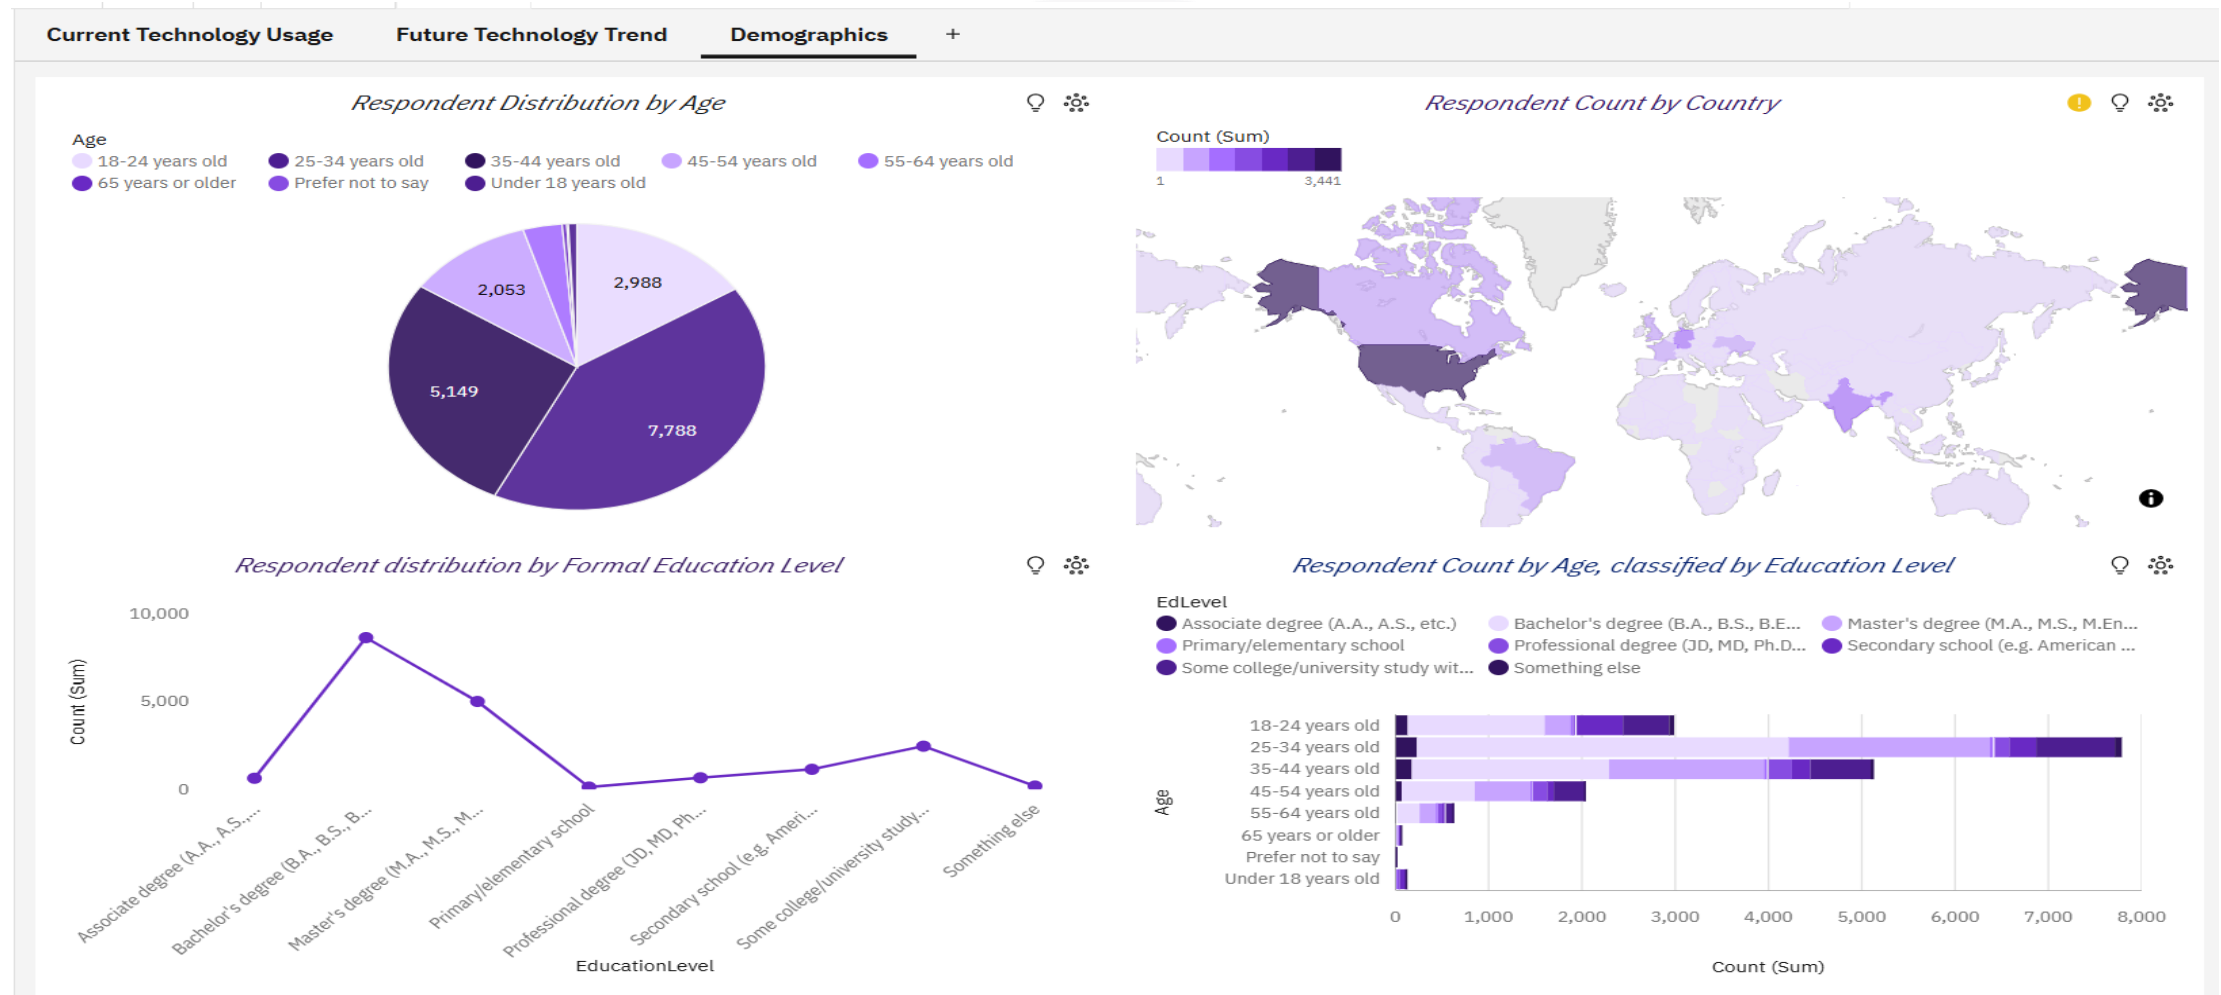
Current Technology Usage   Future Technology Trend   Demographics   +

Respondent Distribution by Age

Age
18-24 years old   25-34 years old   35-44 years old   45-54 years old   55-64 years old
65 years or older   Prefer not to say   Under 18 years old

2,988
2,053
5,149
7,788

Respondent Count by Country

Count (Sum)
1   3,441

Respondent distribution by Formal Education Level

10,000
5,000
0
Count (Sum)

Associate degree (A.A., A.S....
Bachelor's degree (B.A., B.S., B...
Master's degree (M.A., M.S., M...
Primary/elementary school
Professional degree (JD, MD, Ph...
Secondary school (e.g. Ameri...
Some college/university study...
Something else

EducationLevel

Respondent Count by Age, classified by Education Level

EdLevel
Associate degree (A.A., A.S., etc.)   Bachelor's degree (B.A., B.S., B.E...   Master's degree (M.A., M.S., M.En...
Primary/elementary school   Professional degree (JD, MD, Ph.D...   Secondary school (e.g. American ...
Some college/university study wit...   Something else

Age
18-24 years old
25-34 years old
35-44 years old
45-54 years old
55-64 years old
65 years or older
Prefer not to say
Under 18 years old

0   1,000   2,000   3,000   4,000   5,000   6,000   7,000   8,000
Count (Sum)